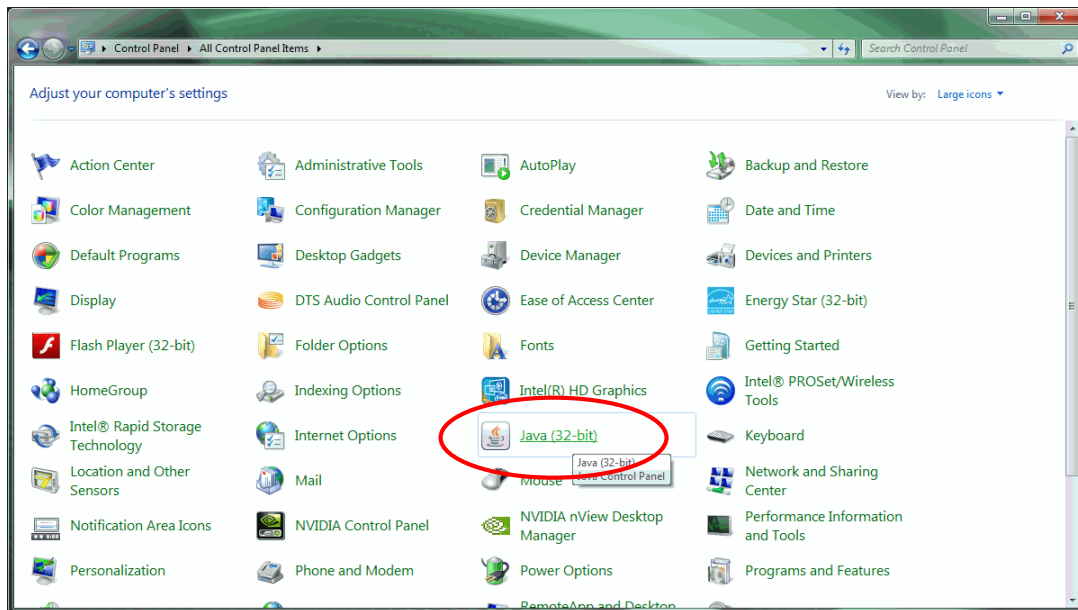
Control Panel ▸ All Control Panel Items ▸

Search Control Panel

Adjust your computer's settings

View by: Large icons ▾

Action Center
Administrative Tools
AutoPlay
Backup and Restore
Color Management
Configuration Manager
Credential Manager
Date and Time
Default Programs
Desktop Gadgets
Device Manager
Devices and Printers
Display
DTS Audio Control Panel
Ease of Access Center
Energy Star (32-bit)
Flash Player (32-bit)
Folder Options
Fonts
Getting Started
HomeGroup
Indexing Options
Intel(R) HD Graphics
Intel® PROSet/Wireless Tools
Intel® Rapid Storage Technology
Internet Options
Java (32-bit)
Keyboard
Location and Other Sensors
Mail
Mouse
Java (32-bit)
Java Control Panel
Network and Sharing Center
Notification Area Icons
NVIDIA Control Panel
NVIDIA nView Desktop Manager
Performance Information and Tools
Personalization
Phone and Modem
Power Options
Programs and Features
RemoteApp and Desktop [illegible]